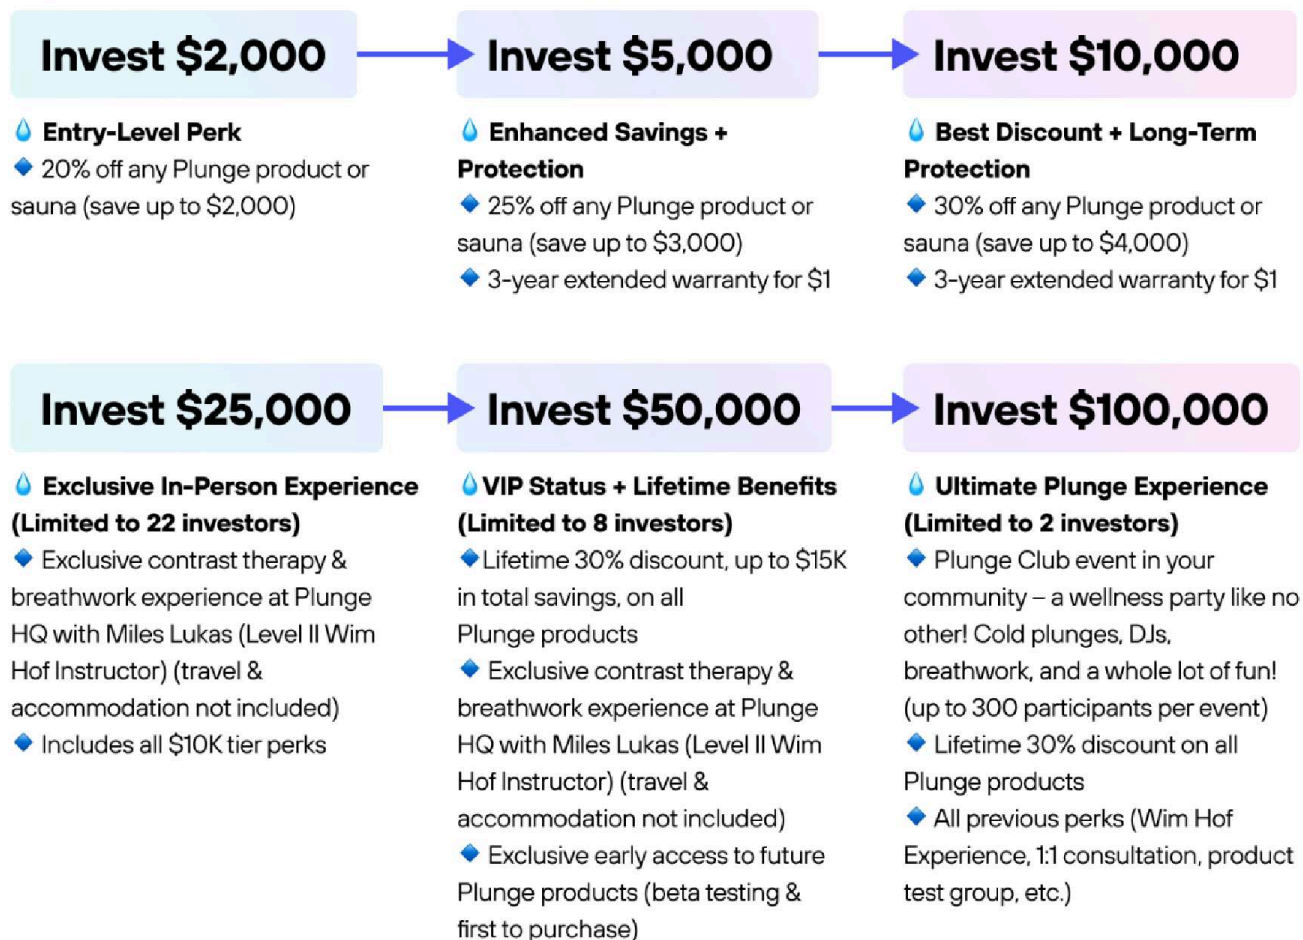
Invest $2,000

Invest $5,000

Invest $10,000

💧 Entry-Level Perk
🔹 20% off any Plunge product or sauna (save up to $2,000)

💧 Enhanced Savings + Protection
🔹 25% off any Plunge product or sauna (save up to $3,000)
🔹 3-year extended warranty for $1

💧 Best Discount + Long-Term Protection
🔹 30% off any Plunge product or sauna (save up to $4,000)
🔹 3-year extended warranty for $1

Invest $25,000

Invest $50,000

Invest $100,000

💧 Exclusive In-Person Experience (Limited to 22 investors)
🔹 Exclusive contrast therapy & breathwork experience at Plunge HQ with Miles Lukas (Level II Wim Hof Instructor) (travel & accommodation not included)
🔹 Includes all $10K tier perks

💧 VIP Status + Lifetime Benefits (Limited to 8 investors)
🔹 Lifetime 30% discount, up to $15K in total savings, on all Plunge products
🔹 Exclusive contrast therapy & breathwork experience at Plunge HQ with Miles Lukas (Level II Wim Hof Instructor) (travel & accommodation not included)
🔹 Exclusive early access to future Plunge products (beta testing & first to purchase)

💧 Ultimate Plunge Experience (Limited to 2 investors)
🔹 Plunge Club event in your community – a wellness party like no other! Cold plunges, DJs, breathwork, and a whole lot of fun! (up to 300 participants per event)
🔹 Lifetime 30% discount on all Plunge products
🔹 All previous perks (Wim Hof Experience, 1:1 consultation, product test group, etc.)